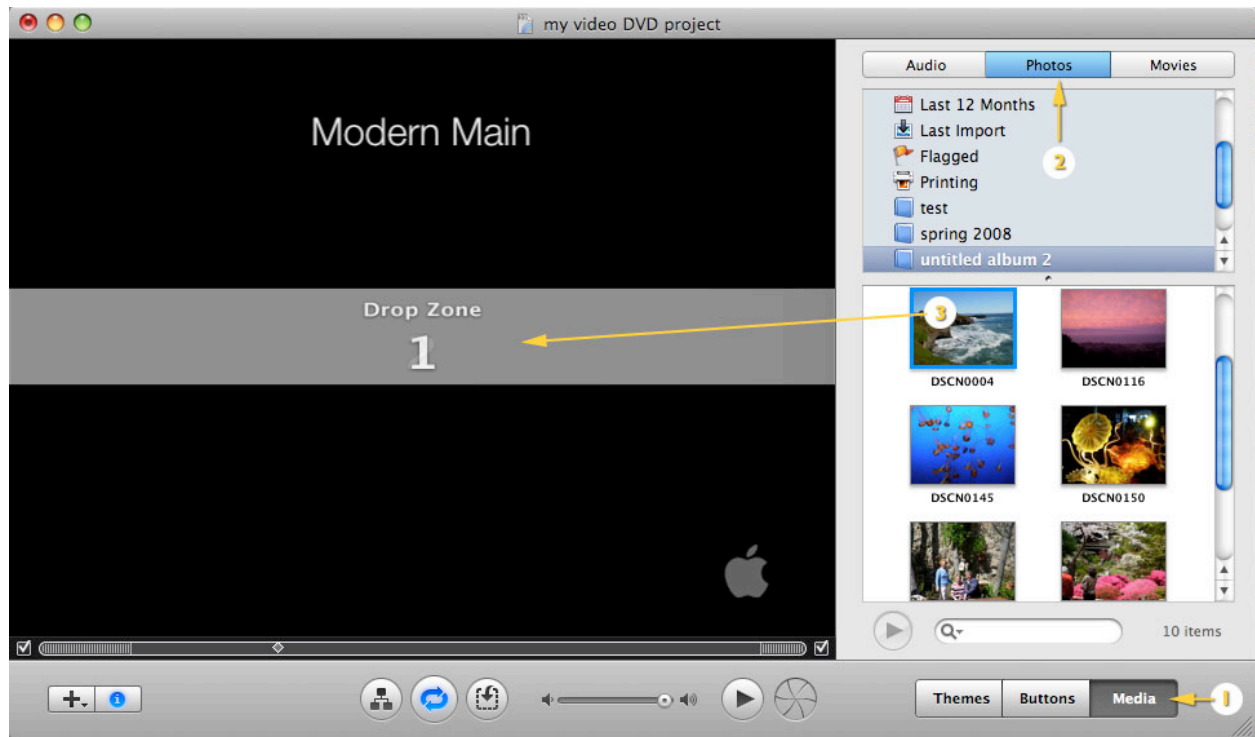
my video DVD project

Modern Main

Drop Zone
1

Audio
Photos
Movies

Last 12 Months
Last Import
Flagged
Printing
test
spring 2008
untitled album 2

2

3

DSCN0004
DSCN0116
DSCN0145
DSCN0150

10 items

Themes
Buttons
Media

1